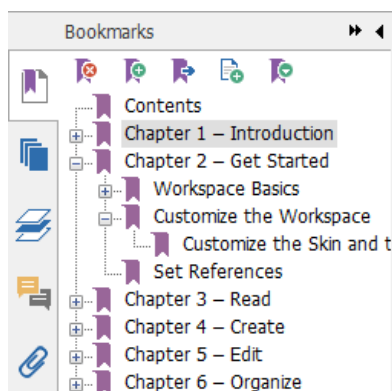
Bookmarks

Contents
Chapter 1 – Introduction
Chapter 2 – Get Started
Workspace Basics
Customize the Workspace
Customize the Skin and t
Set References
Chapter 3 – Read
Chapter 4 – Create
Chapter 5 – Edit
Chapter 6 – Organize